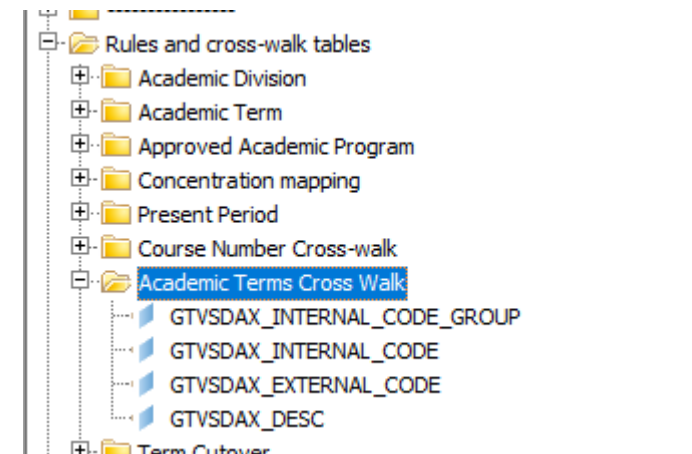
Rules and cross-walk tables
Academic Division
Academic Term
Approved Academic Program
Concentration mapping
Present Period
Course Number Cross-walk
Academic Terms Cross Walk
GTVSDAX_INTERNAL_CODE_GROUP
GTVSDAX_INTERNAL_CODE
GTVSDAX_EXTERNAL_CODE
GTVSDAX_DESC
Term Cutover